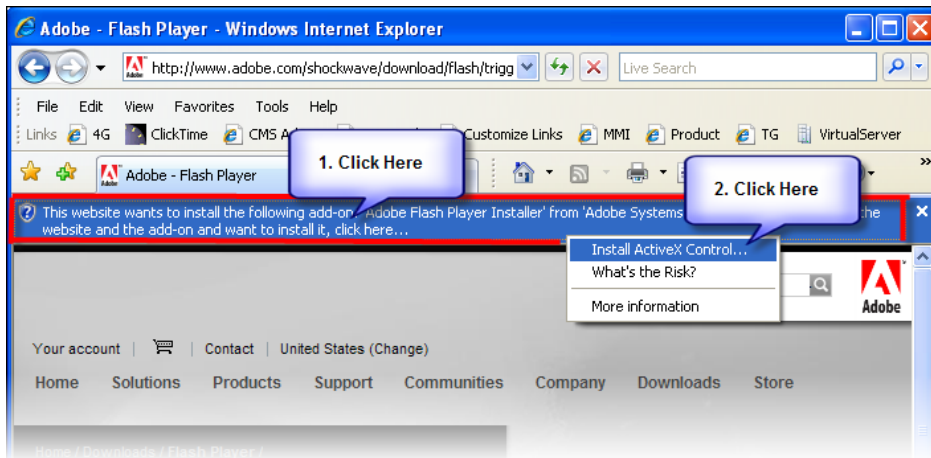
Adobe - Flash Player - Windows Internet Explorer

http://www.adobe.com/shockwave/download/flash/trigg

Live Search

File Edit View Favorites Tools Help

Links 4G ClickTime CMS A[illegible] Customize Links MMI Product TG VirtualServer

Adobe - Flash Player

1. Click Here

2. Click Here

This website wants to install the following add-on: 'Adobe Flash Player Installer' from 'Adobe Systems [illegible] the website and the add-on and want to install it, click here...

Install ActiveX Control...
What's the Risk?
More information

Adobe

Your account | Contact | United States (Change)

Home Solutions Products Support Communities Company Downloads Store

Home / Downloads / Flash Player /